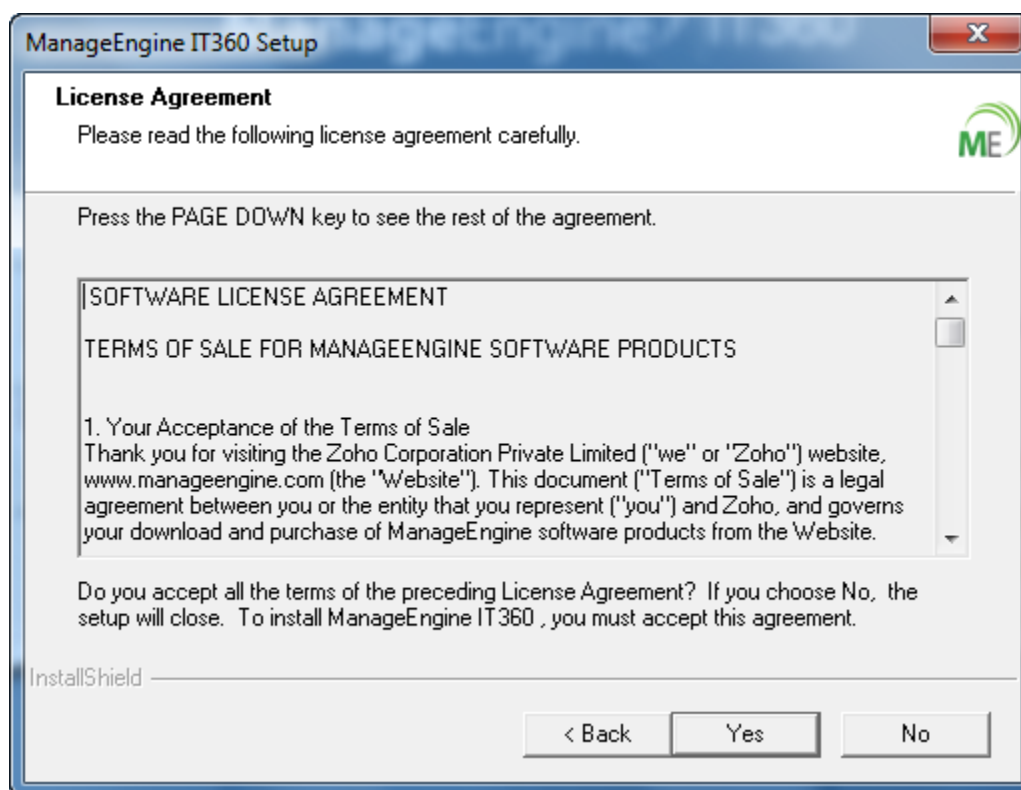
ManageEngine IT360 Setup

License Agreement

Please read the following license agreement carefully.

ME

Press the PAGE DOWN key to see the rest of the agreement.

SOFTWARE LICENSE AGREEMENT

TERMS OF SALE FOR MANAGEENGINE SOFTWARE PRODUCTS

1. Your Acceptance of the Terms of Sale
Thank you for visiting the Zoho Corporation Private Limited ("we" or "Zoho") website, www.manageengine.com (the "Website"). This document ("Terms of Sale") is a legal agreement between you or the entity that you represent ("you") and Zoho, and governs your download and purchase of ManageEngine software products from the Website.

Do you accept all the terms of the preceding License Agreement? If you choose No, the setup will close. To install ManageEngine IT360 , you must accept this agreement.

InstallShield

< Back

Yes

No